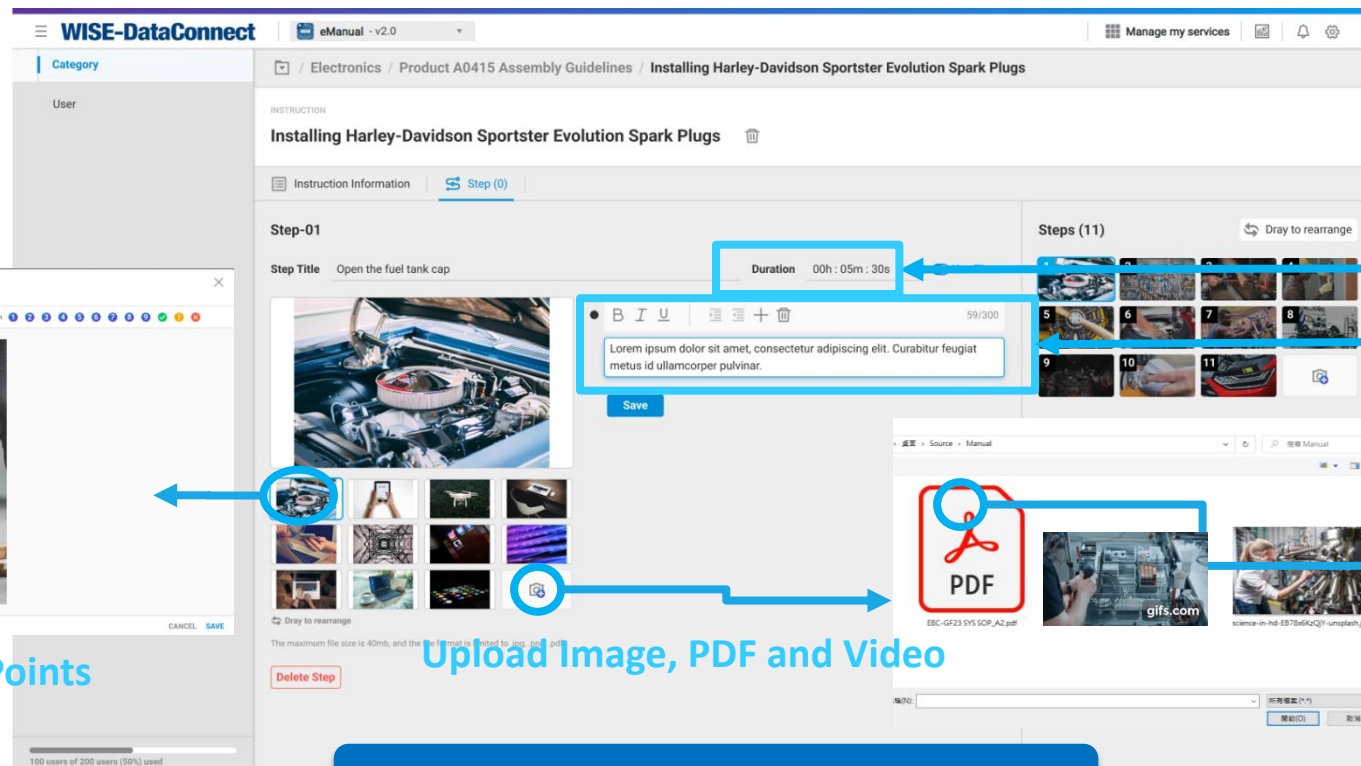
WISE-DataConnect

eManual - v2.0

Manage my services

Category

User

Electronics / Product A0415 Assembly Guidelines / Installing Harley-Davidson Sportster Evolution Spark Plugs

INSTRUCTION

Installing Harley-Davidson Sportster Evolution Spark Plugs

Instruction Information

Step (0)

Step-01

Step Title Open the fuel tank cap

Duration 00h : 05m : 30s

59/300

Lorem ipsum dolor sit amet, consectetur adipiscing elit. Curabitur feugiat metus id ullamcorper pulvinar.

Save

Steps (11)

Dray to rearrange

1 2 3 4 5 6 7 8 9 10 11

Dray to rearrange

The maximum file size is 40mb, and the file format is limited to .jpg, .png, .pdf

Delete Step

CANCEL SAVE

Points

Upload Image, PDF and Video

桌面 › Source › Manual

搜尋 Manual

PDF

EBC-GF23 SYS SOP_A2.pdf

gifs.com

science-in-hd-EB78x6KzQjY-unsplash.j

檔名(N):

所有檔案 (*.*)

開啟(O)

取消

100 users of 200 users (50%) used